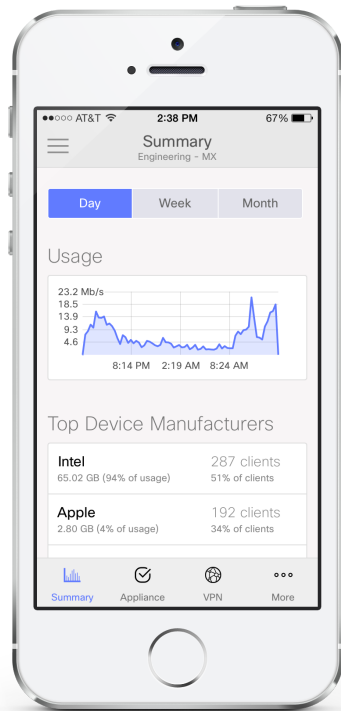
●●○○○ AT&T 2:38 PM 67%

Summary
Engineering - MX

Day | Week | Month

Usage

23.2 Mb/s
18.5
13.9
9.3
4.6

8:14 PM 2:19 AM 8:24 AM

Top Device Manufacturers

Intel
65.02 GB (94% of usage)
287 clients
51% of clients

Apple
2.80 GB (4% of usage)
192 clients
34% of clients

Summary Appliance VPN More